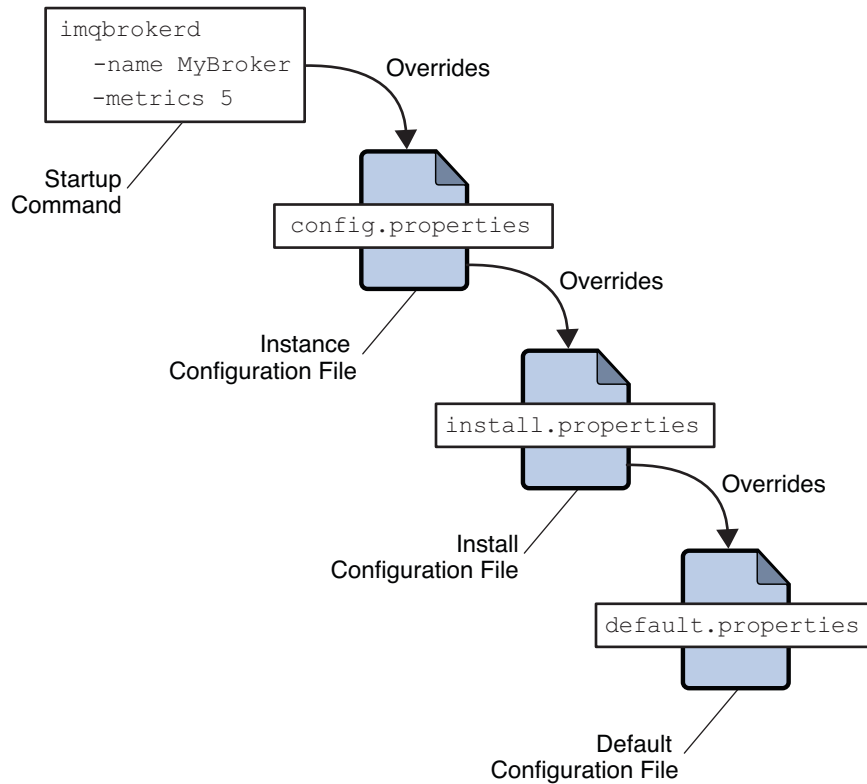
imqbrokerd
-name MyBroker
-metrics 5

Overrides

Startup Command

config.properties

Overrides

Instance Configuration File

install.properties

Overrides

Install Configuration File

default.properties

Default Configuration File